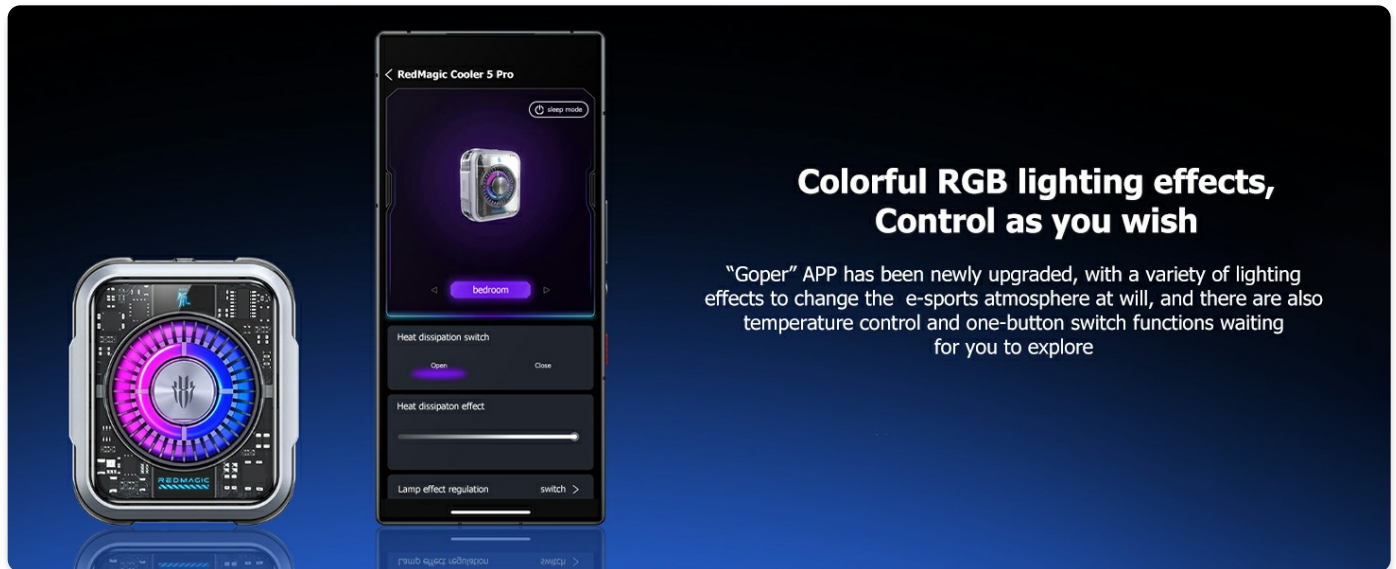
REDMAGIC

RedMagic Cooler 5 Pro

sleep mode

bedroom

Heat dissipation switch

Open

Close

Heat dissipaton effect

Lamp effect regulation

switch

Colorful RGB lighting effects, Control as you wish

“Goper” APP has been newly upgraded, with a variety of lighting effects to change the e-sports atmosphere at will, and there are also temperature control and one-button switch functions waiting for you to explore